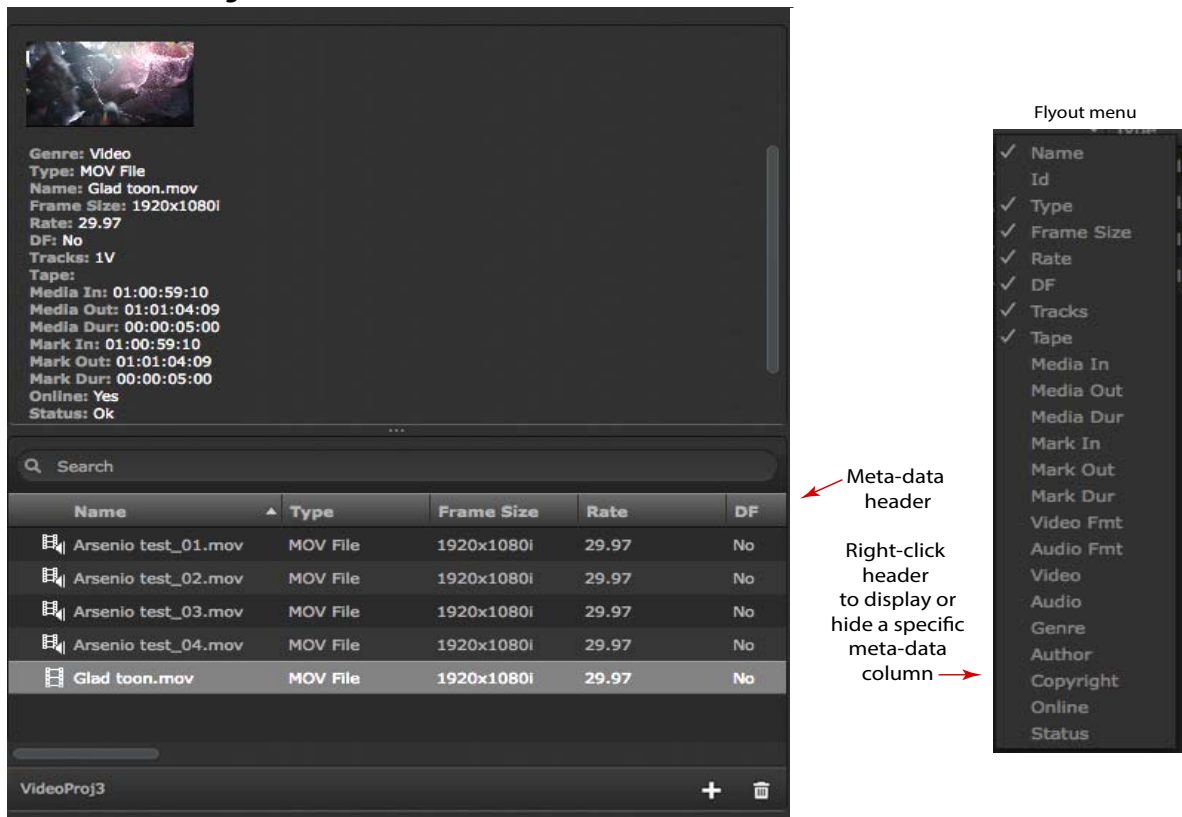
Genre: Video
Type: MOV File
Name: Glad toon.mov
Frame Size: 1920x1080i
Rate: 29.97
DF: No
Tracks: 1V
Tape:
Media In: 01:00:59:10
Media Out: 01:01:04:09
Media Dur: 00:00:05:00
Mark In: 01:00:59:10
Mark Out: 01:01:04:09
Mark Dur: 00:00:05:00
Online: Yes
Status: Ok

Search

| Name | Type | Frame Size | Rate | DF |
|---|---|---|---|---|
| Arsenio test_01.mov | MOV File | 1920x1080i | 29.97 | No |
| Arsenio test_02.mov | MOV File | 1920x1080i | 29.97 | No |
| Arsenio test_03.mov | MOV File | 1920x1080i | 29.97 | No |
| Arsenio test_04.mov | MOV File | 1920x1080i | 29.97 | No |
| Glad toon.mov | MOV File | 1920x1080i | 29.97 | No |

VideoProj3

Meta-data header

Right-click header to display or hide a specific meta-data column

Flyout menu

✓ Name
Id
✓ Type
✓ Frame Size
✓ Rate
✓ DF
✓ Tracks
✓ Tape
Media In
Media Out
Media Dur
Mark In
Mark Out
Mark Dur
Video Fmt
Audio Fmt
Video
Audio
Genre
Author
Copyright
Online
Status